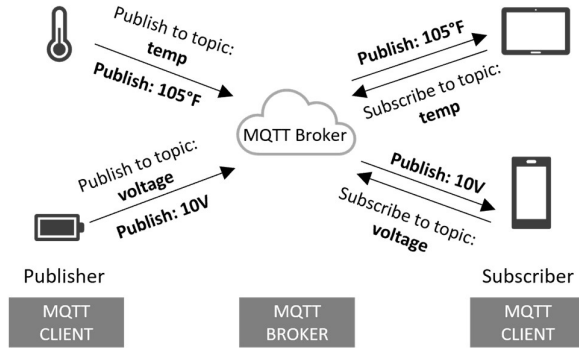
Publish to topic:
temp
Publish: 105°F

Publish: 105°F
Subscribe to topic:
temp

MQTT Broker

Publish to topic:
voltage
Publish: 10V

Publish: 10V
Subscribe to topic:
voltage

Publisher

Subscriber

MQTT CLIENT

MQTT BROKER

MQTT CLIENT